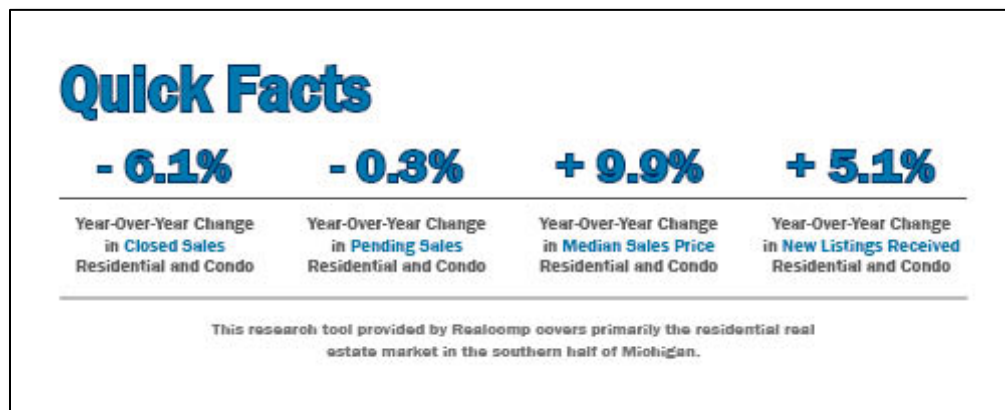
Quick Facts

- 6.1%

Year-Over-Year Change in Closed Sales Residential and Condo

- 0.3%

Year-Over-Year Change in Pending Sales Residential and Condo

+ 9.9%

Year-Over-Year Change in Median Sales Price Residential and Condo

+ 5.1%

Year-Over-Year Change in New Listings Received Residential and Condo

This research tool provided by Realcomp covers primarily the residential real estate market in the southern half of Michigan.